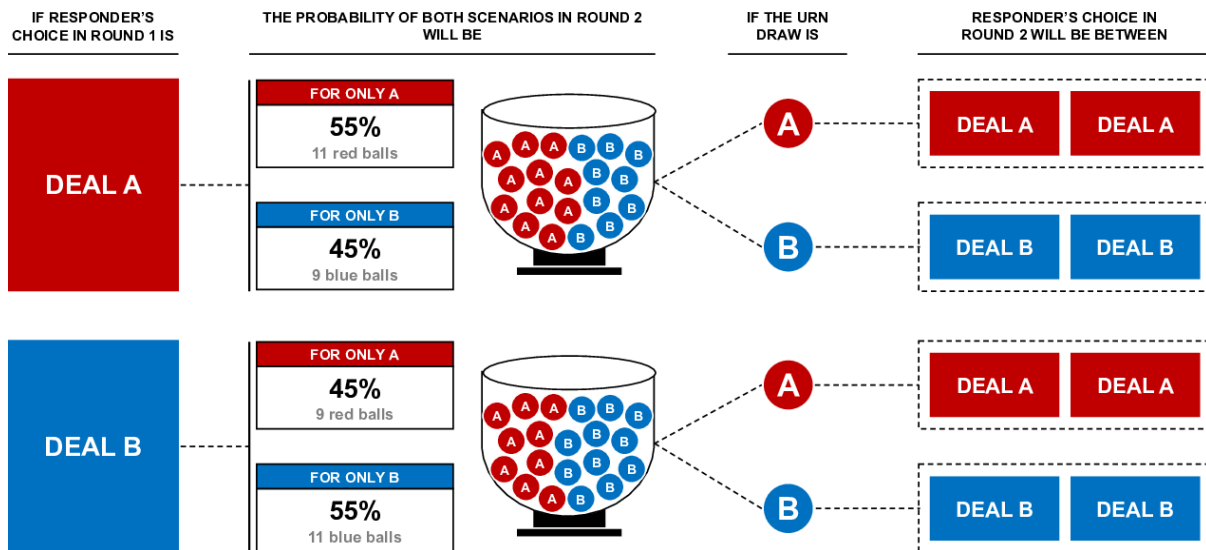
IF RESPONDER'S CHOICE IN ROUND 1 IS

THE PROBABILITY OF BOTH SCENARIOS IN ROUND 2 WILL BE

IF THE URN DRAW IS

RESPONDER'S CHOICE IN ROUND 2 WILL BE BETWEEN

DEAL A

FOR ONLY A
55%
11 red balls

FOR ONLY B
45%
9 blue balls

A A A A A A A A A A A
B B B B B B B B B

A
DEAL A DEAL A

B
DEAL B DEAL B

DEAL B

FOR ONLY A
45%
9 red balls

FOR ONLY B
55%
11 blue balls

A A A A A A A A A
B B B B B B B B B B B

A
DEAL A DEAL A

B
DEAL B DEAL B